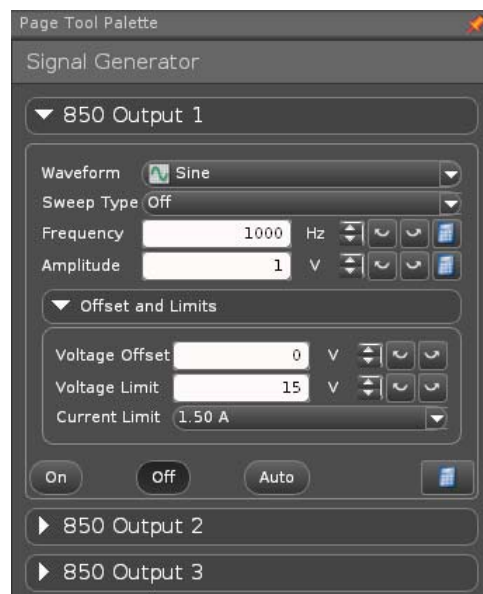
Page Tool Palette

Signal Generator

850 Output 1

Waveform Sine

Sweep Type Off

Frequency 1000 Hz

Amplitude 1 V

Offset and Limits

Voltage Offset 0 V

Voltage Limit 15 V

Current Limit 1.50 A

On Off Auto

850 Output 2

850 Output 3